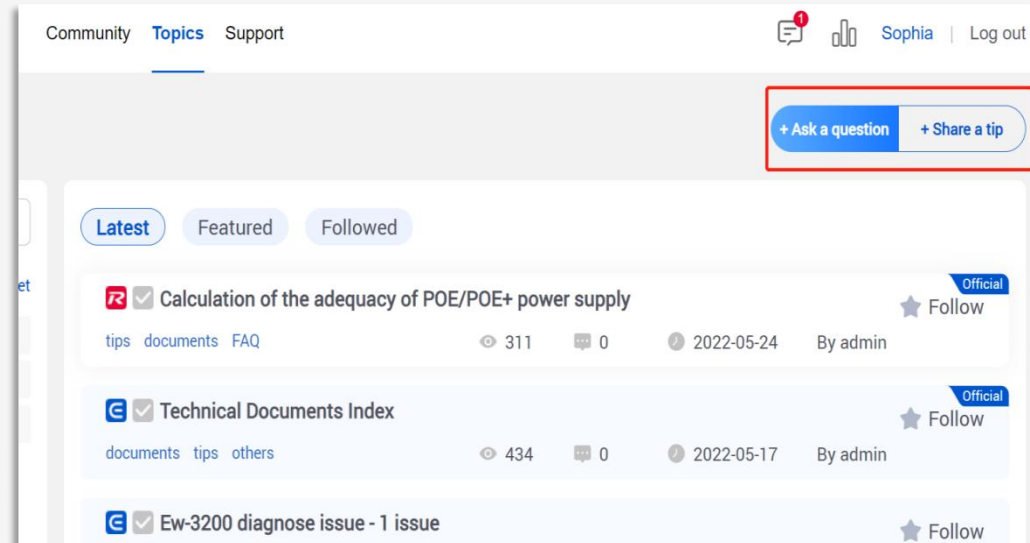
Community Topics Support

1

Sophia | Log out

+ Ask a question + Share a tip

et

Latest Featured Followed

Official

Calculation of the adequacy of POE/POE+ power supply

Follow

tips documents FAQ 311 0 2022-05-24 By admin

Official

Technical Documents Index

Follow

documents tips others 434 0 2022-05-17 By admin

Ew-3200 diagnose issue - 1 issue

Follow